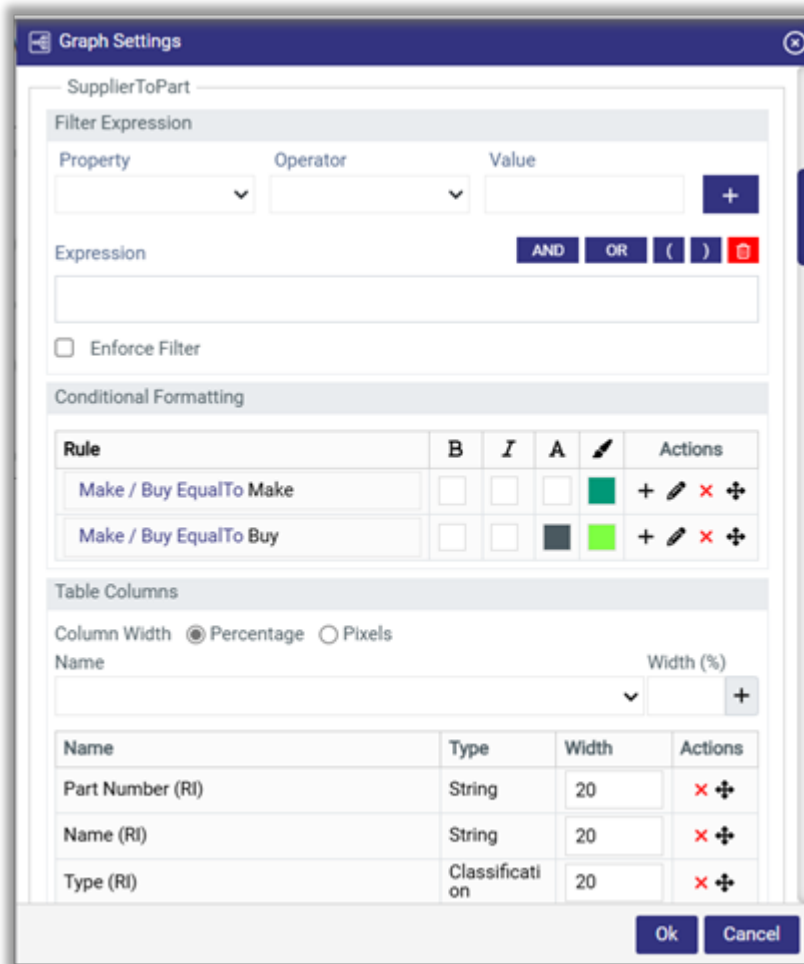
Graph Settings

SupplierToPart

Filter Expression

Property

Operator

Value

+

Expression

AND OR ( )

Enforce Filter

Conditional Formatting

| Rule | B | I | A | | Actions |
|---|---|---|---|---|---|
| Make / Buy EqualTo Make | | | | | + ✕ |
| Make / Buy EqualTo Buy | | | | | + ✕ |

Table Columns

Column Width Percentage Pixels

Name

Width (%)

+

| Name | Type | Width | Actions |
|---|---|---|---|
| Part Number (RI) | String | 20 | ✕ |
| Name (RI) | String | 20 | ✕ |
| Type (RI) | Classification | 20 | ✕ |

Ok Cancel